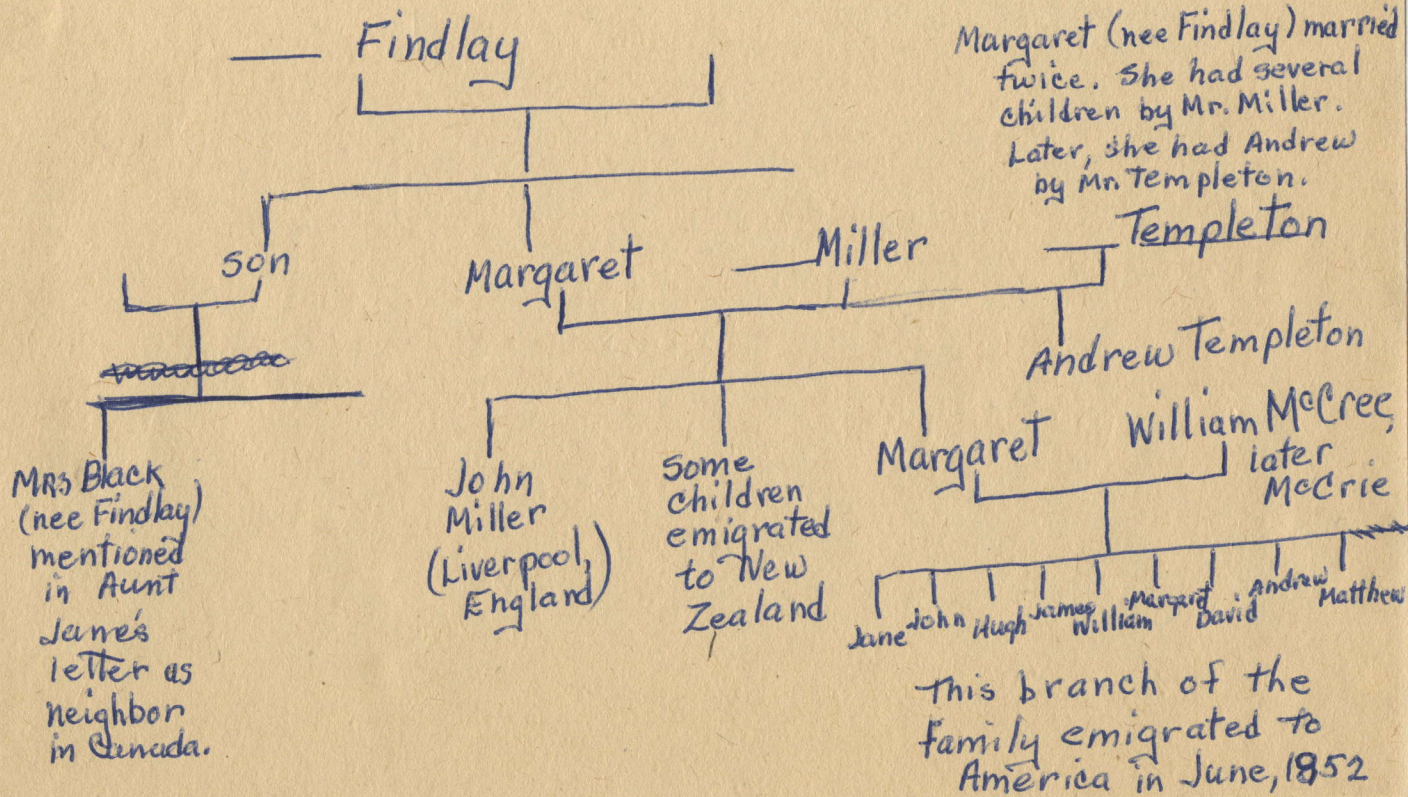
— Findlay

Margaret (nee Findlay) married twice. She had several children by Mr. Miller. Later, she had Andrew by Mr. Templeton.

Son

Margaret

— Miller

— Templeton

Andrew Templeton

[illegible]

Mrs Black (nee Findlay) mentioned in Aunt Jane's letter as neighbor in Canada.

John Miller (Liverpool, England)

Some children emigrated to New Zealand

Margaret

William McCree, later McCrie

Jane John Hugh James William Margaret David Andrew Matthew

This branch of the family emigrated to America in June, 1852